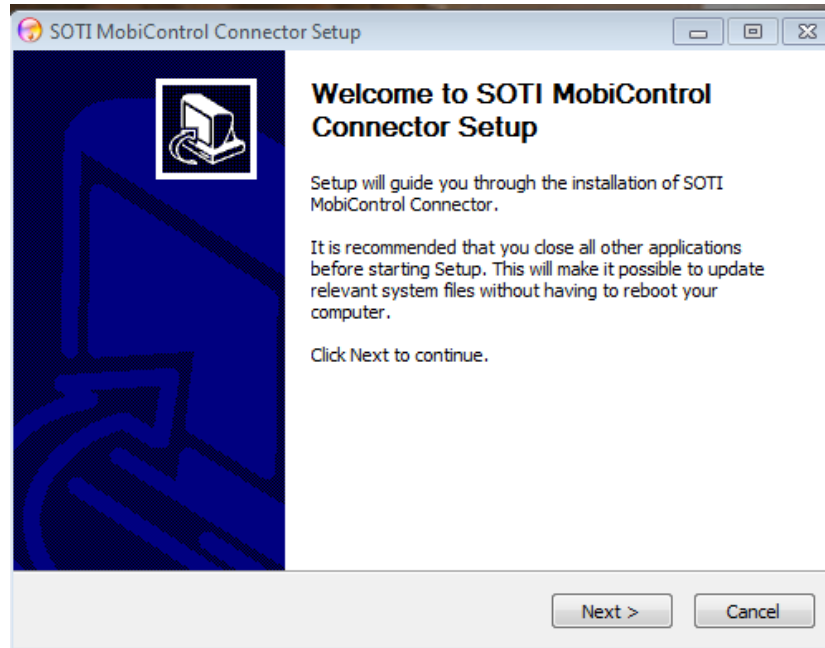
SOTI MobiControl Connector Setup

Welcome to SOTI MobiControl Connector Setup

Setup will guide you through the installation of SOTI MobiControl Connector.

It is recommended that you close all other applications before starting Setup. This will make it possible to update relevant system files without having to reboot your computer.

Click Next to continue.

Next >

Cancel